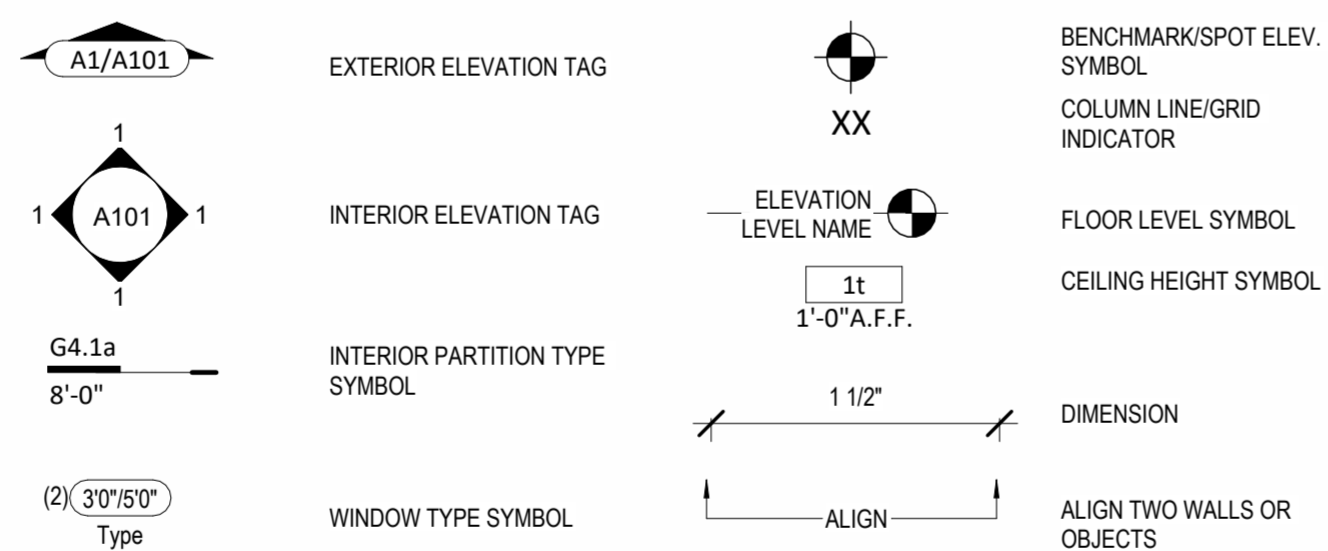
A1/A101

EXTERIOR ELEVATION TAG

1

1 A101 1

1

INTERIOR ELEVATION TAG

G4.1a

8'-0"

INTERIOR PARTITION TYPE SYMBOL

(2) 3'0"/5'0"

Type

WINDOW TYPE SYMBOL

BENCHMARK/SPOT ELEV. SYMBOL

XX

COLUMN LINE/GRID INDICATOR

ELEVATION
LEVEL NAME

FLOOR LEVEL SYMBOL

1t

1'-0"A.F.F.

CEILING HEIGHT SYMBOL

1 1/2"

DIMENSION

ALIGN

ALIGN TWO WALLS OR OBJECTS